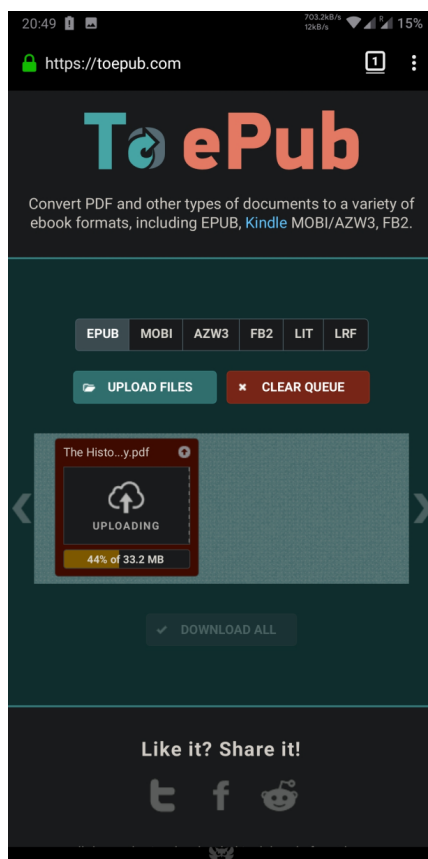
20:49 703.2kB/s 12kB/s R 15%

https://toepub.com 1

To ePub

Convert PDF and other types of documents to a variety of ebook formats, including EPUB, Kindle MOBI/AZW3, FB2.

EPUB MOBI AZW3 FB2 LIT LRF

UPLOAD FILES

CLEAR QUEUE

The Histo...y.pdf

UPLOADING

44% of 33.2 MB

DOWNLOAD ALL

Like it? Share it!